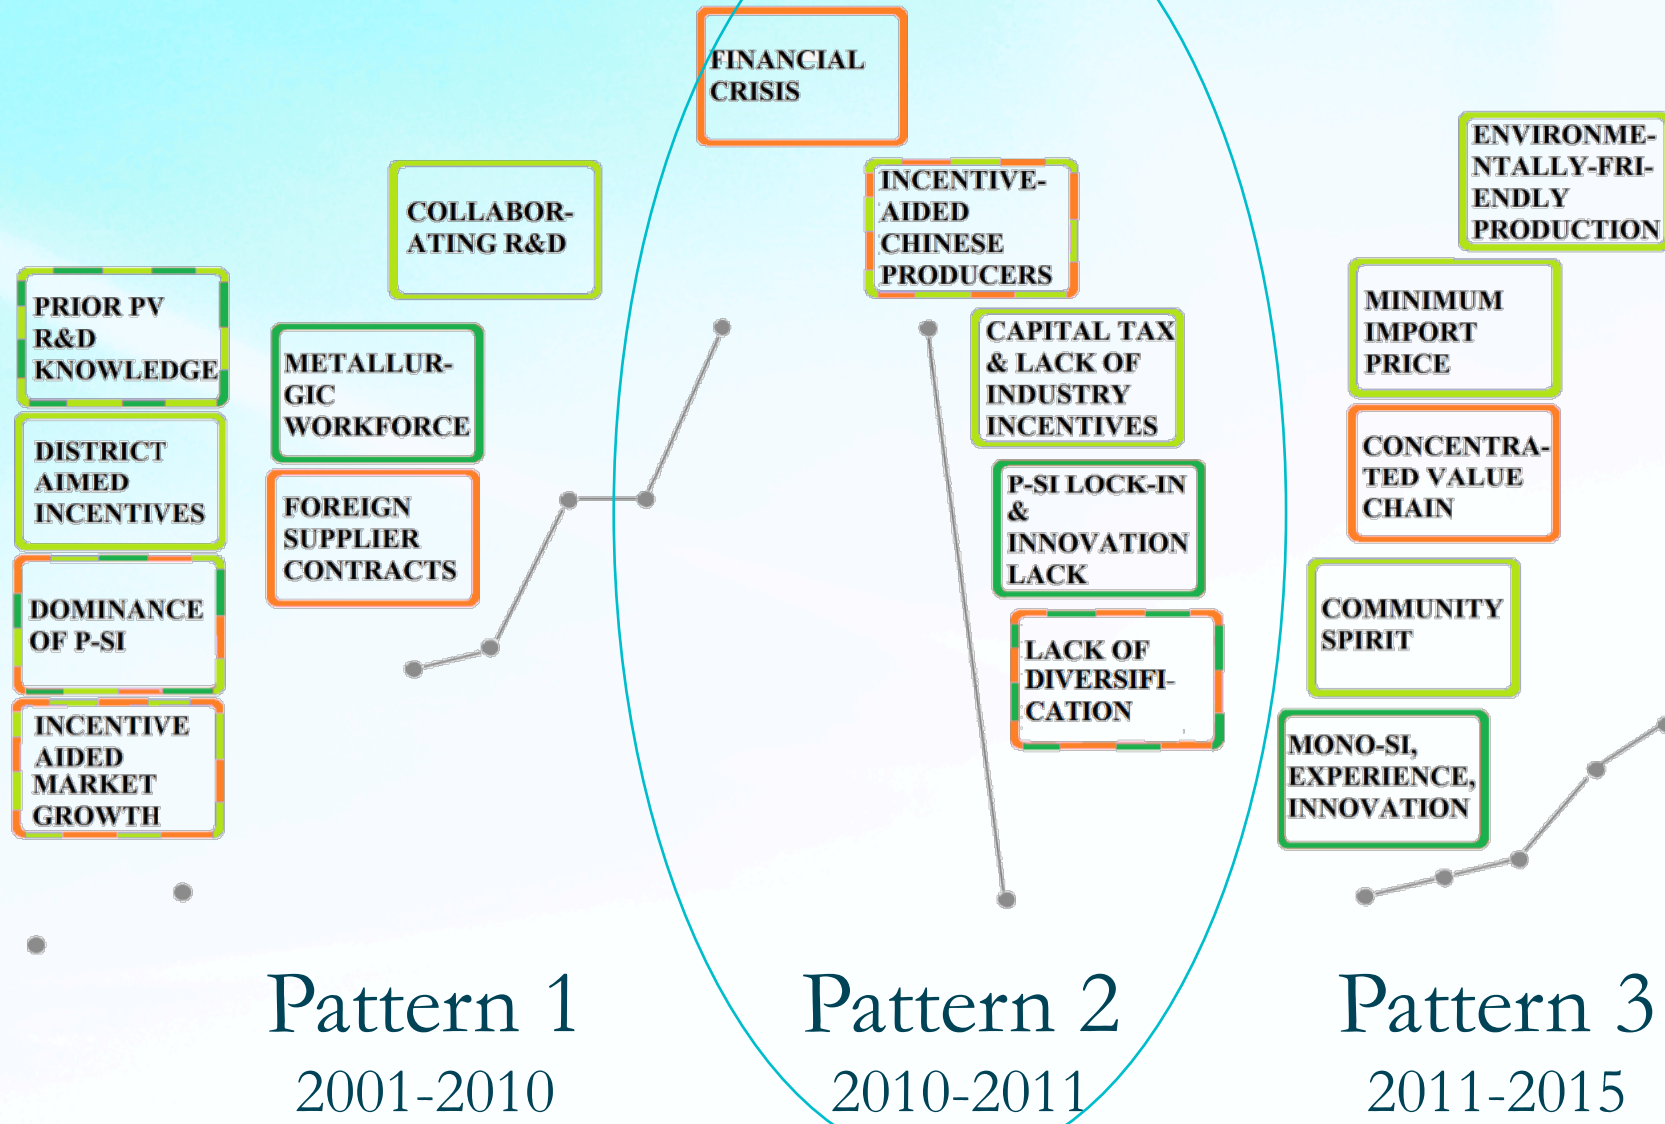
PRIOR PV R&D KNOWLEDGE

DISTRICT AIMED INCENTIVES

DOMINANCE OF P-SI

INCENTIVE AIDED MARKET GROWTH

COLLABORATING R&D

METALLURGIC WORKFORCE

FOREIGN SUPPLIER CONTRACTS

FINANCIAL CRISIS

INCENTIVE-AIDED CHINESE PRODUCERS

CAPITAL TAX & LACK OF INDUSTRY INCENTIVES

P-SI LOCK-IN & INNOVATION LACK

LACK OF DIVERSIFICATION

ENVIRONMENTALLY-FRIENDLY PRODUCTION

MINIMUM IMPORT PRICE

CONCENTRATED VALUE CHAIN

COMMUNITY SPIRIT

MONO-SI, EXPERIENCE, INNOVATION

Pattern 1
2001-2010

Pattern 2
2010-2011

Pattern 3
2011-2015